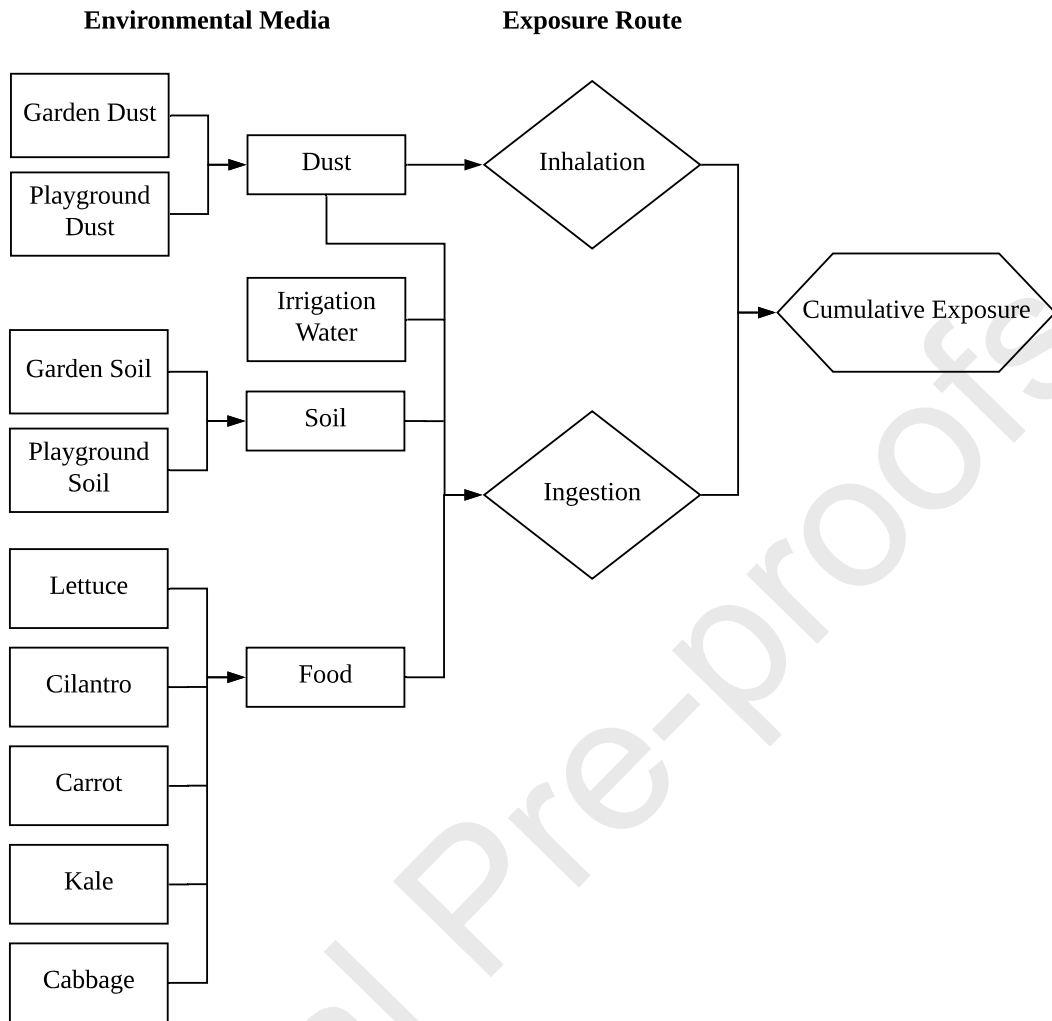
Environmental Media

Exposure Route

Garden Dust

Playground Dust

Dust

Inhalation

Irrigation Water

Cumulative Exposure

Garden Soil

Soil

Playground Soil

Ingestion

Lettuce

Cilantro

Food

Carrot

Kale

Cabbage

Journal Pre-proofs